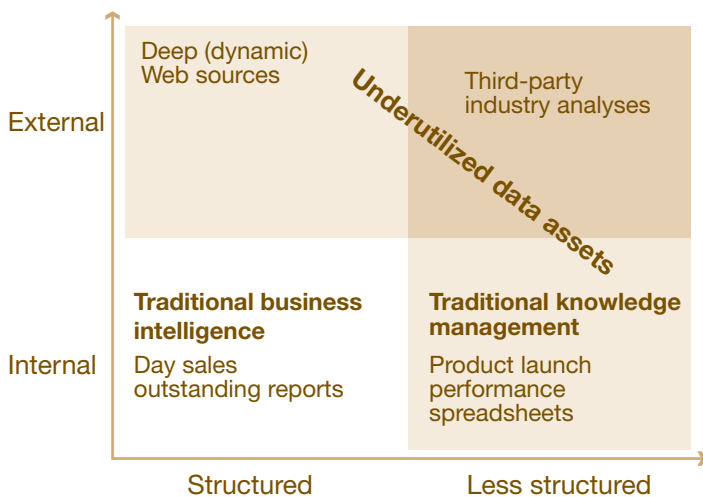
External

Internal

Deep (dynamic) Web sources

Third-party industry analyses

Underutilized data assets

Traditional business intelligence

Day sales outstanding reports

Traditional knowledge management

Product launch performance spreadsheets

Structured

Less structured